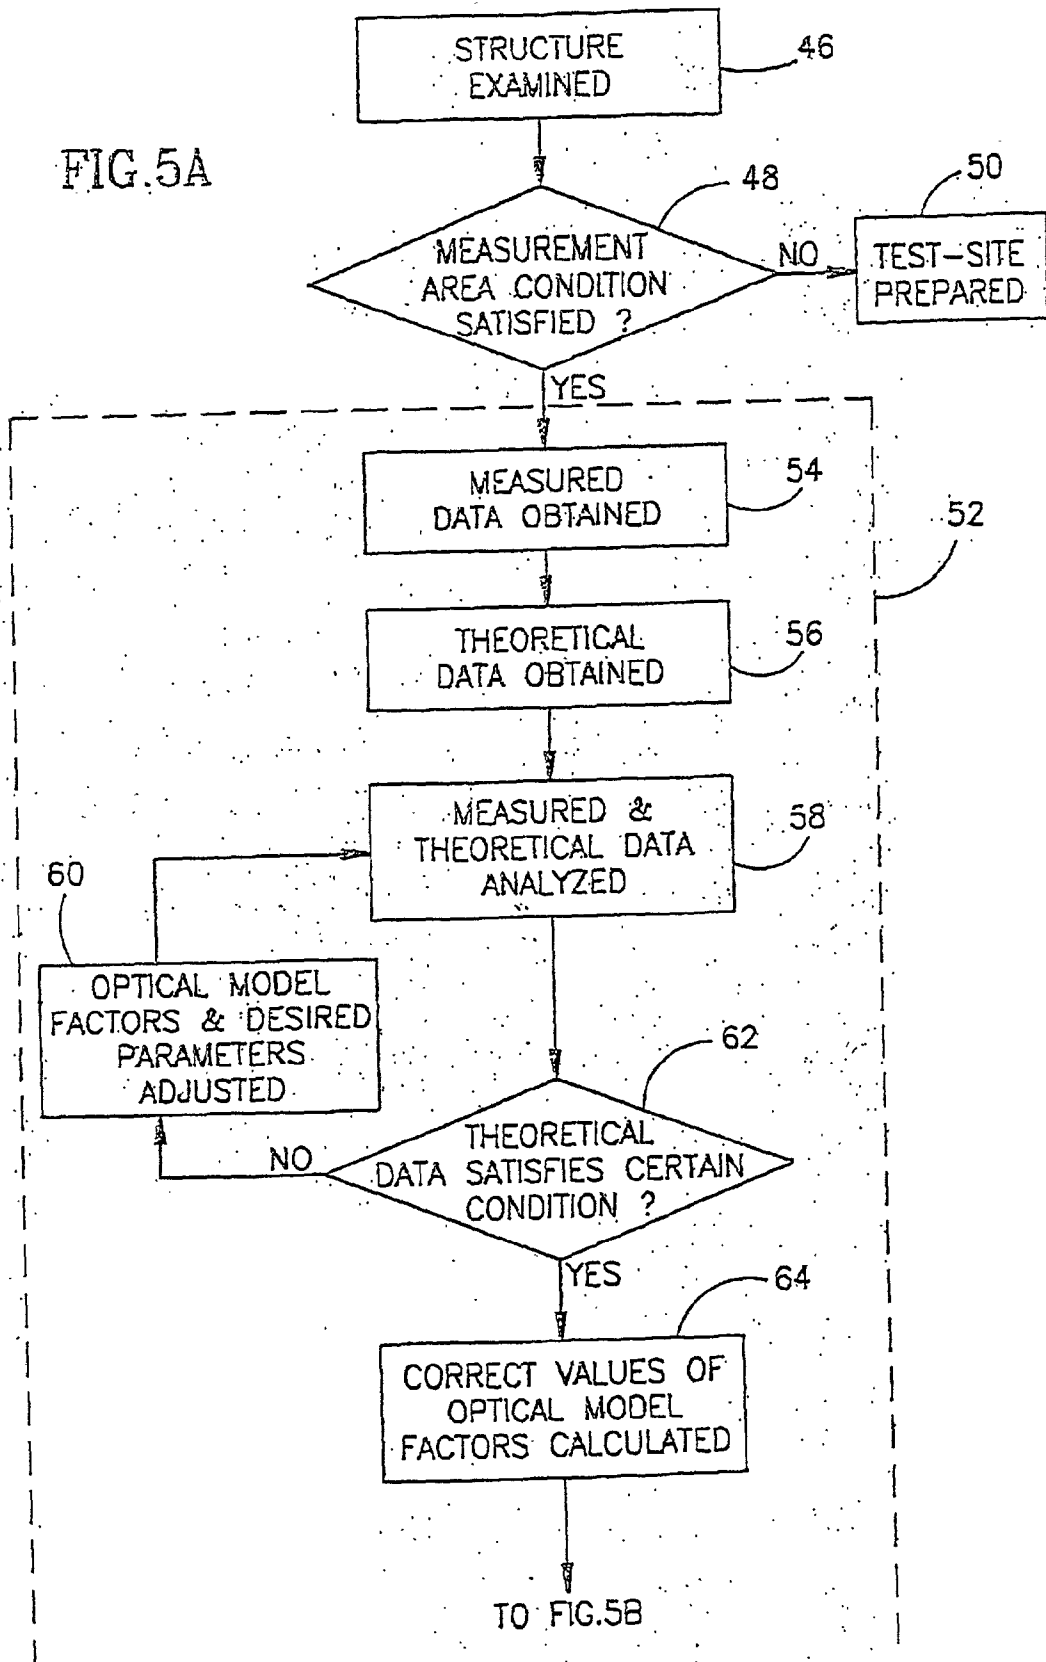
STRUCTURE EXAMINED

46

FIG.5A

48

50

MEASUREMENT AREA CONDITION SATISFIED ?

NO

TEST-SITE PREPARED

YES

MEASURED DATA OBTAINED

54

52

THEORETICAL DATA OBTAINED

56

MEASURED & THEORETICAL DATA ANALYZED

58

60

OPTICAL MODEL FACTORS & DESIRED PARAMETERS ADJUSTED

62

NO

THEORETICAL DATA SATISFIES CERTAIN CONDITION ?

YES

64

CORRECT VALUES OF OPTICAL MODEL FACTORS CALCULATED

TO FIG.5B